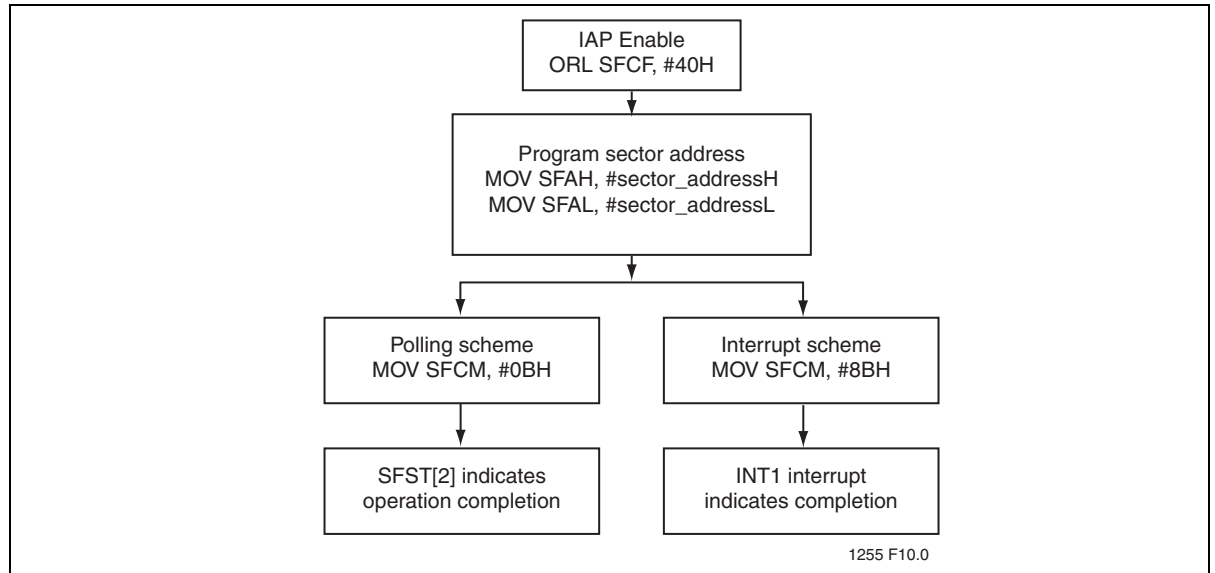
IAP Enable
ORL SFCF, #40H

Program sector address
MOV SFAH, #sector_addressH
MOV SFAL, #sector_addressL

Polling scheme
MOV SFCM, #0BH

SFST[2] indicates operation completion

Interrupt scheme
MOV SFCM, #8BH

INT1 interrupt indicates completion

1255 F10.0